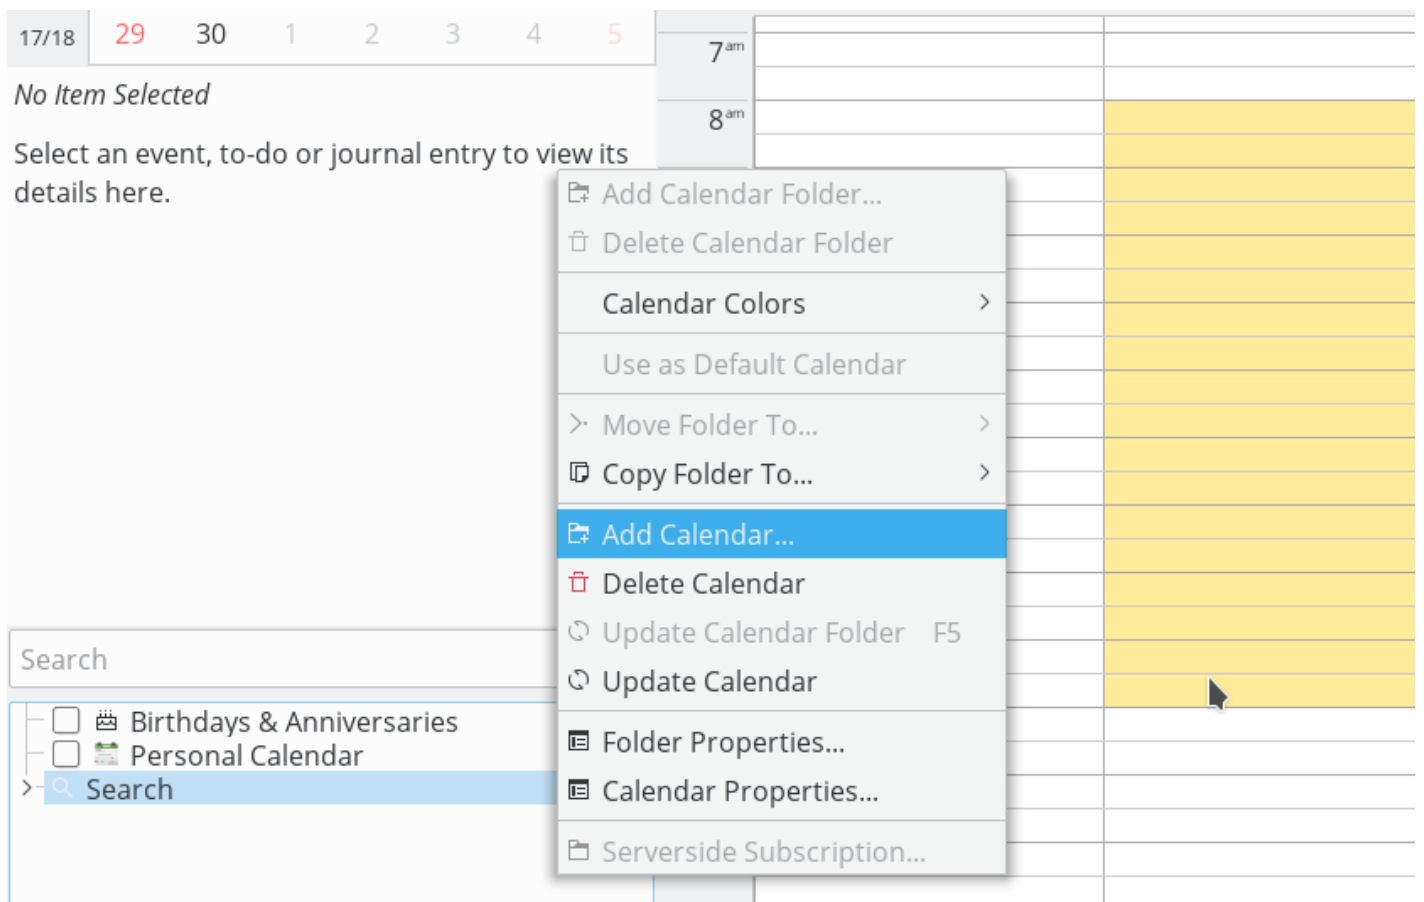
| 17/18 | 29 | 30 | 1 | 2 | 3 | 4 | 5 |
|---|---|---|---|---|---|---|---|

$7^{am}$

$8^{am}$

No Item Selected

Select an event, to-do or journal entry to view its details here.

Add Calendar Folder...
Delete Calendar Folder
Calendar Colors
Use as Default Calendar
Move Folder To...
Copy Folder To...
Add Calendar...
Delete Calendar
Update Calendar Folder F5
Update Calendar
Folder Properties...
Calendar Properties...
Serverside Subscription...

Search

Birthdays & Anniversaries
Personal Calendar
Search